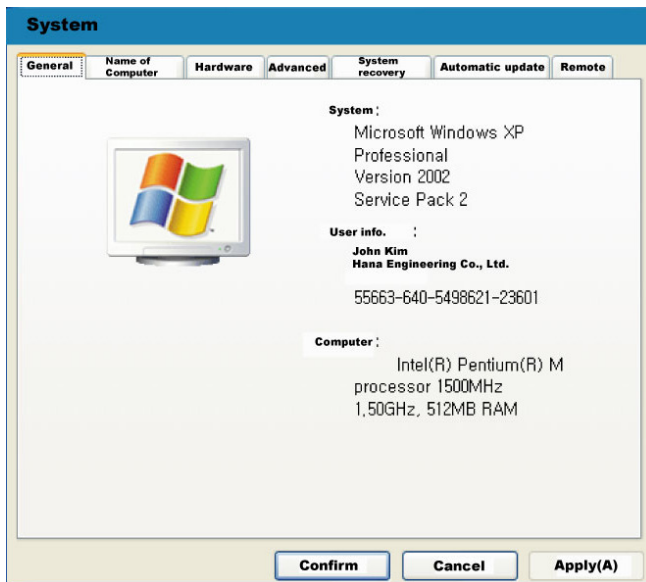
System

General | Name of Computer | Hardware | Advanced | System recovery | Automatic update | Remote

System :
Microsoft Windows XP
Professional
Version 2002
Service Pack 2

User info. :
John Kim
Hana Engineering Co., Ltd.

55663-640-5498621-23601

Computer :
Intel(R) Pentium(R) M
processor 1500MHz
1,50GHz, 512MB RAM

Confirm
Cancel
Apply(A)